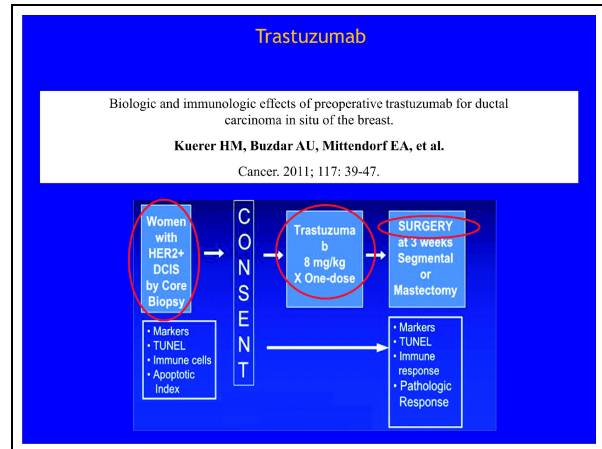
Trastuzumab

Biologic and immunologic effects of preoperative trastuzumab for ductal carcinoma in situ of the breast.

Kuerer HM, Buzdar AU, Mittendorf EA, et al.

Cancer. 2011; 117: 39-47.

Women with HER2+ DCIS by Core Biopsy

C O N S E N T

Trastuzumab 8 mg/kg X One-dose

SURGERY at 3 weeks Segmental or Mastectomy

• Markers
• TUNEL
• Immune cells
• Apoptotic Index

• Markers
• TUNEL
• Immune response
• Pathologic Response